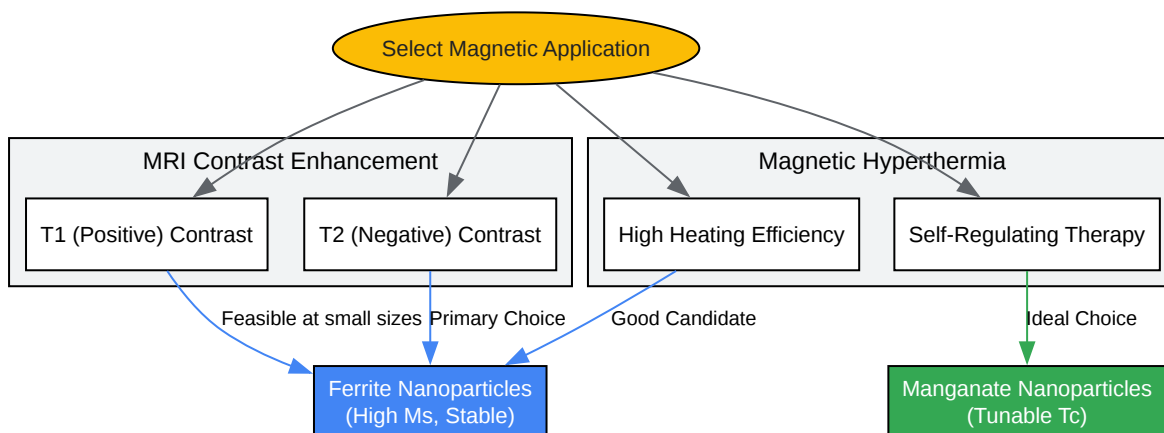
Select Magnetic Application

MRI Contrast Enhancement

T1 (Positive) Contrast

T2 (Negative) Contrast

Magnetic Hyperthermia

High Heating Efficiency

Self-Regulating Therapy

Feasible at small sizes

Primary Choice

Good Candidate

Ideal Choice

Ferrite Nanoparticles (High Ms, Stable)

Manganate Nanoparticles (Tunable Tc)